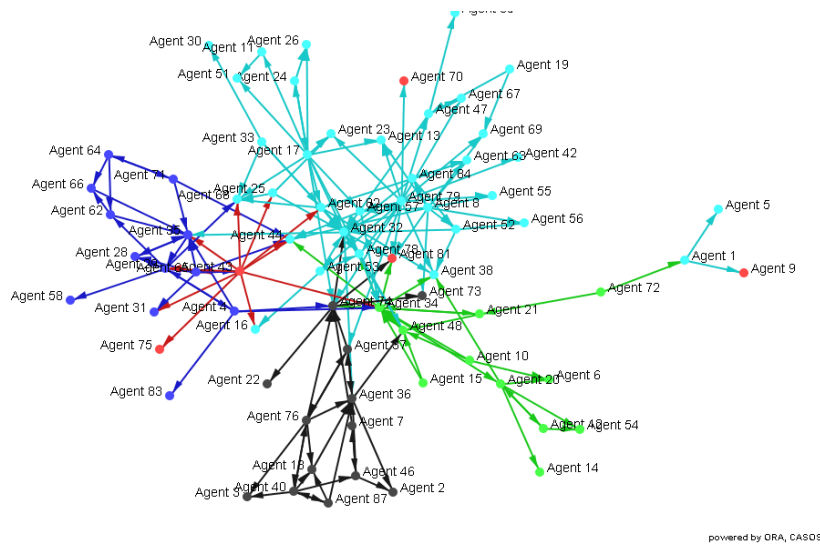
Agent 30
Agent 11
Agent 26
Agent 51
Agent 24
Agent 70
Agent 19
Agent 67
Agent 47
Agent 33
Agent 23
Agent 13
Agent 69
Agent 17
Agent 63
Agent 42
Agent 64
Agent 84
Agent 66
Agent 71
Agent 25
Agent 68
Agent 79
Agent 55
Agent 62
Agent 82
Agent 57
Agent 8
Agent 56
Agent 5
Agent 35
Agent 44
Agent 32
Agent 52
Agent 28
Agent 78
Agent 81
Agent 1
Agent 9
Agent 43
Agent 53
Agent 38
Agent 58
Agent 73
Agent 72
Agent 31
Agent 4
Agent 74
Agent 34
Agent 21
Agent 16
Agent 48
Agent 75
Agent 37
Agent 10
Agent 6
Agent 15
Agent 20
Agent 22
Agent 83
Agent 36
Agent 76
Agent 7
Agent 49
Agent 54
Agent 14
Agent 18
Agent 46
Agent 40
Agent 2
Agent 3
Agent 87
powered by ORA, CASOS